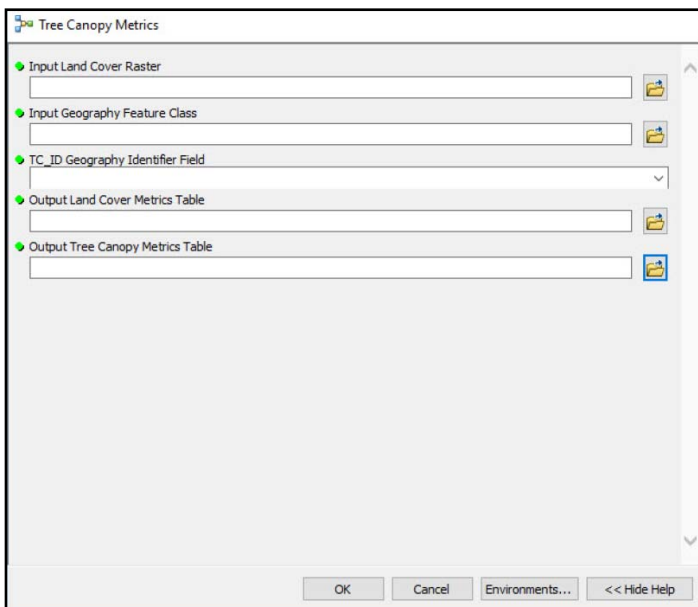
Tree Canopy Metrics

Input Land Cover Raster

Input Geography Feature Class

TC_ID Geography Identifier Field

Output Land Cover Metrics Table

Output Tree Canopy Metrics Table

OK Cancel Environments... << Hide Help